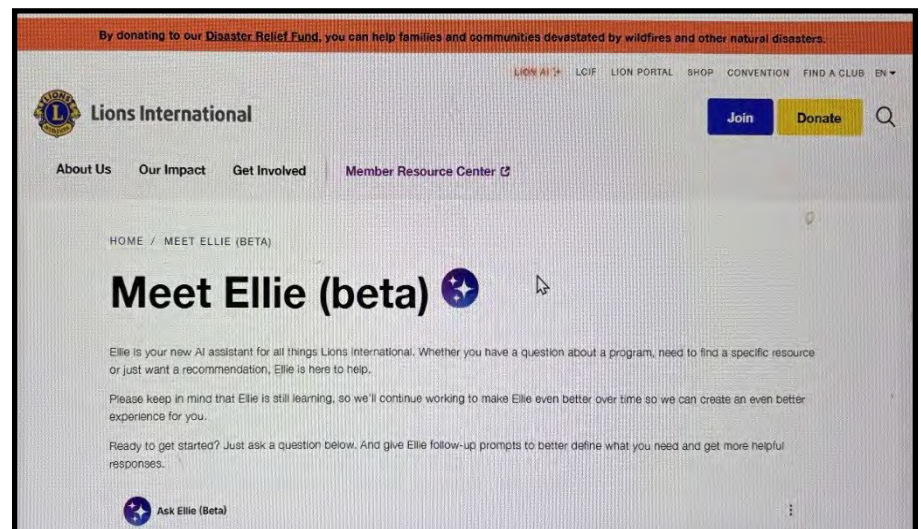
By donating to our Disaster Relief Fund, you can help families and communities devastated by wildfires and other natural disasters.

LION AI LCIF LION PORTAL SHOP CONVENTION FIND A CLUB EN

Lions International

Join Donate

About Us Our Impact Get Involved Member Resource Center

HOME / MEET ELLIE (BETA)

Meet Ellie (beta)

Ellie is your new AI assistant for all things Lions International. Whether you have a question about a program, need to find a specific resource or just want a recommendation, Ellie is here to help.

Please keep in mind that Ellie is still learning, so we'll continue working to make Ellie even better over time so we can create an even better experience for you.

Ready to get started? Just ask a question below. And give Ellie follow-up prompts to better define what you need and get more helpful responses.

Ask Ellie (Beta)